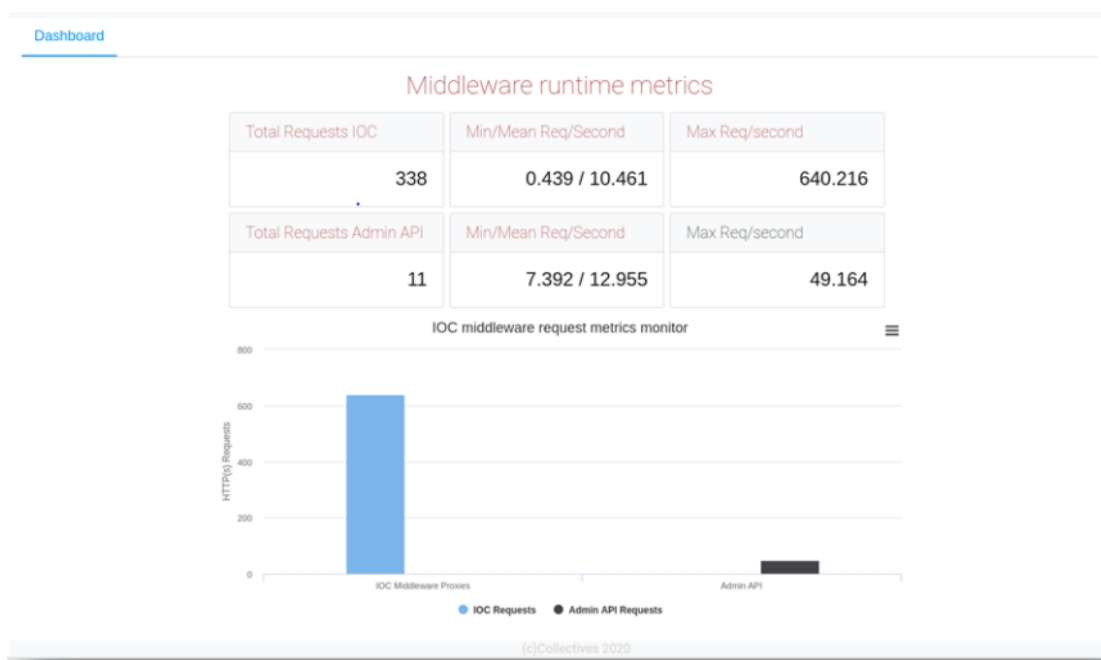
Dashboard

Middleware runtime metrics

| Total Requests IOC | Min/Mean Req/Second | Max Req/second |
|---|---|---|
| 338 | 0.439 / 10.461 | 640.216 |
| Total Requests Admin API | Min/Mean Req/Second | Max Req/second |
| 11 | 7.392 / 12.955 | 49.164 |

IOC middleware request metrics monitor

800
600
400
200
0

HTTP(s) Requests

IOC Middleware Proxies
Admin API

IOC Requests
Admin API Requests

(c)Collectives 2020